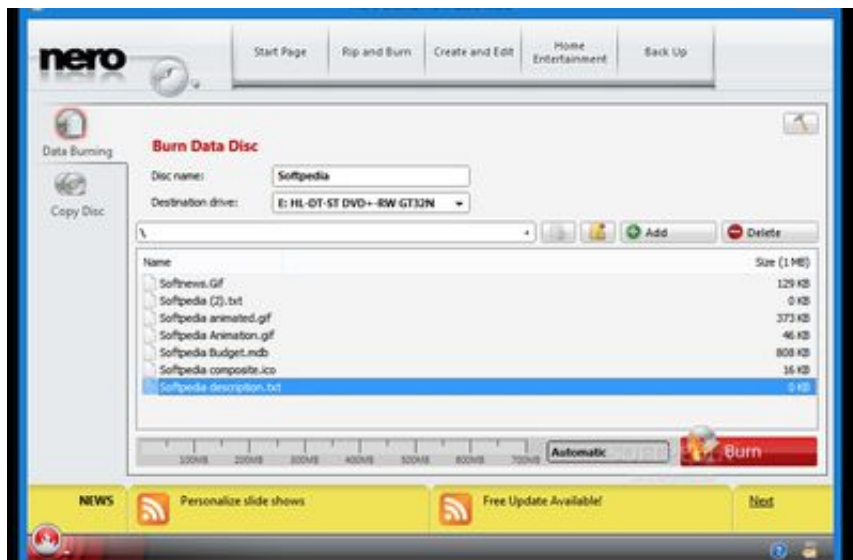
nero

Start Page | Rip and Burn | Create and Edit | Home Entertainment | Back Up

Data Burning

Copy Disc

Burn Data Disc

Disc name: Softpedia

Destination drive: E: HL-DT-ST DVD+-RW GT32N

\

Add

Delete

| Name | Size (1 MB) |
|---|---|
| Softnews.Gif | 129 KB |
| Softpedia (2).txt | 0 KB |
| Softpedia animated.gif | 373 KB |
| Softpedia Animation.gif | 46 KB |
| Softpedia Budget.mdb | 808 KB |
| Softpedia composite.ico | 16 KB |
| Softpedia description.txt | 0 KB |

100MB 200MB 300MB 400MB 500MB 600MB 700MB

Automatic

Burn

NEWS

Personalize slide shows

Free Update Available!

Next